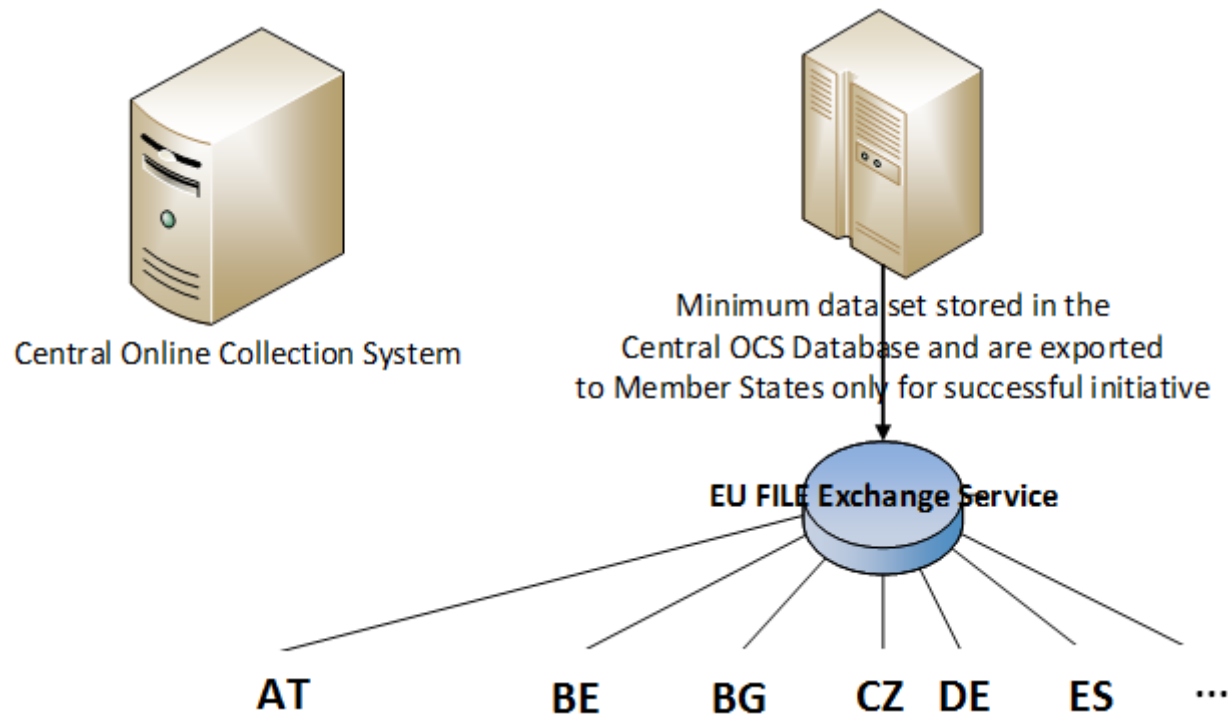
Central Online Collection System

Minimum data set stored in the Central OCS Database and are exported to Member States only for successful initiative

EU FILE Exchange Service

AT

BE

BG

CZ

DE

ES

...